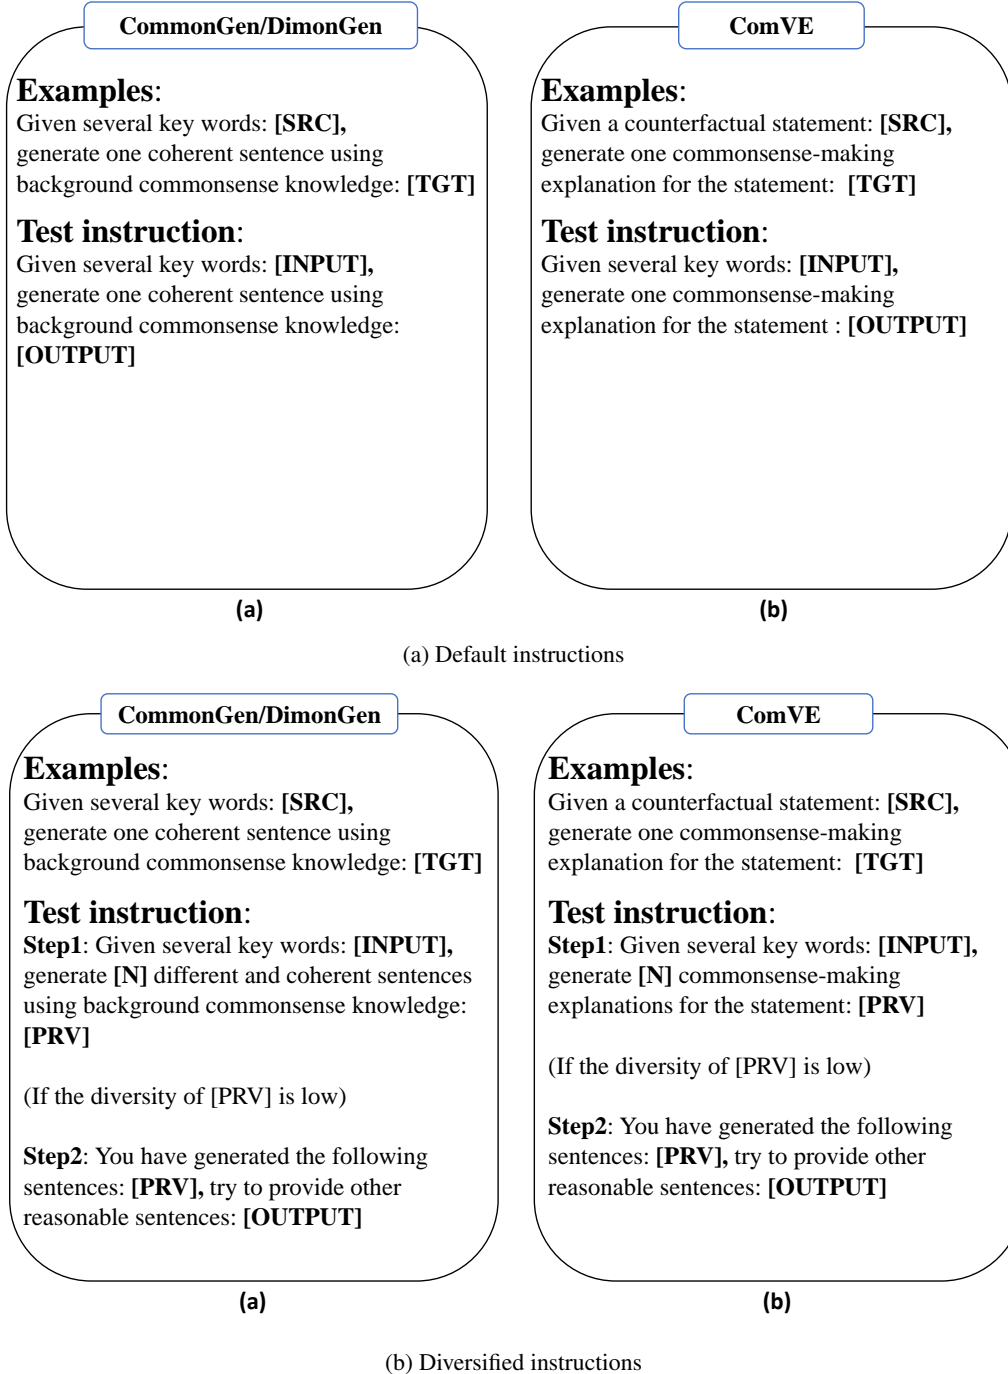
CommonGen/DimonGen

Examples:
Given several key words: [SRC], generate one coherent sentence using background commonsense knowledge: [TGT]

Test instruction:
Given several key words: [INPUT], generate one coherent sentence using background commonsense knowledge: [OUTPUT]

(a)

ComVE

Examples:
Given a counterfactual statement: [SRC], generate one commonsense-making explanation for the statement: [TGT]

Test instruction:
Given several key words: [INPUT], generate one commonsense-making explanation for the statement : [OUTPUT]

(b)

(a) Default instructions

CommonGen/DimonGen

Examples:
Given several key words: [SRC], generate one coherent sentence using background commonsense knowledge: [TGT]

Test instruction:
Step1: Given several key words: [INPUT], generate [N] different and coherent sentences using background commonsense knowledge: [PRV]

(If the diversity of [PRV] is low)

Step2: You have generated the following sentences: [PRV], try to provide other reasonable sentences: [OUTPUT]

(a)

ComVE

Examples:
Given a counterfactual statement: [SRC], generate one commonsense-making explanation for the statement: [TGT]

Test instruction:
Step1: Given several key words: [INPUT], generate [N] commonsense-making explanations for the statement: [PRV]

(If the diversity of [PRV] is low)

Step2: You have generated the following sentences: [PRV], try to provide other reasonable sentences: [OUTPUT]

(b)

(b) Diversified instructions